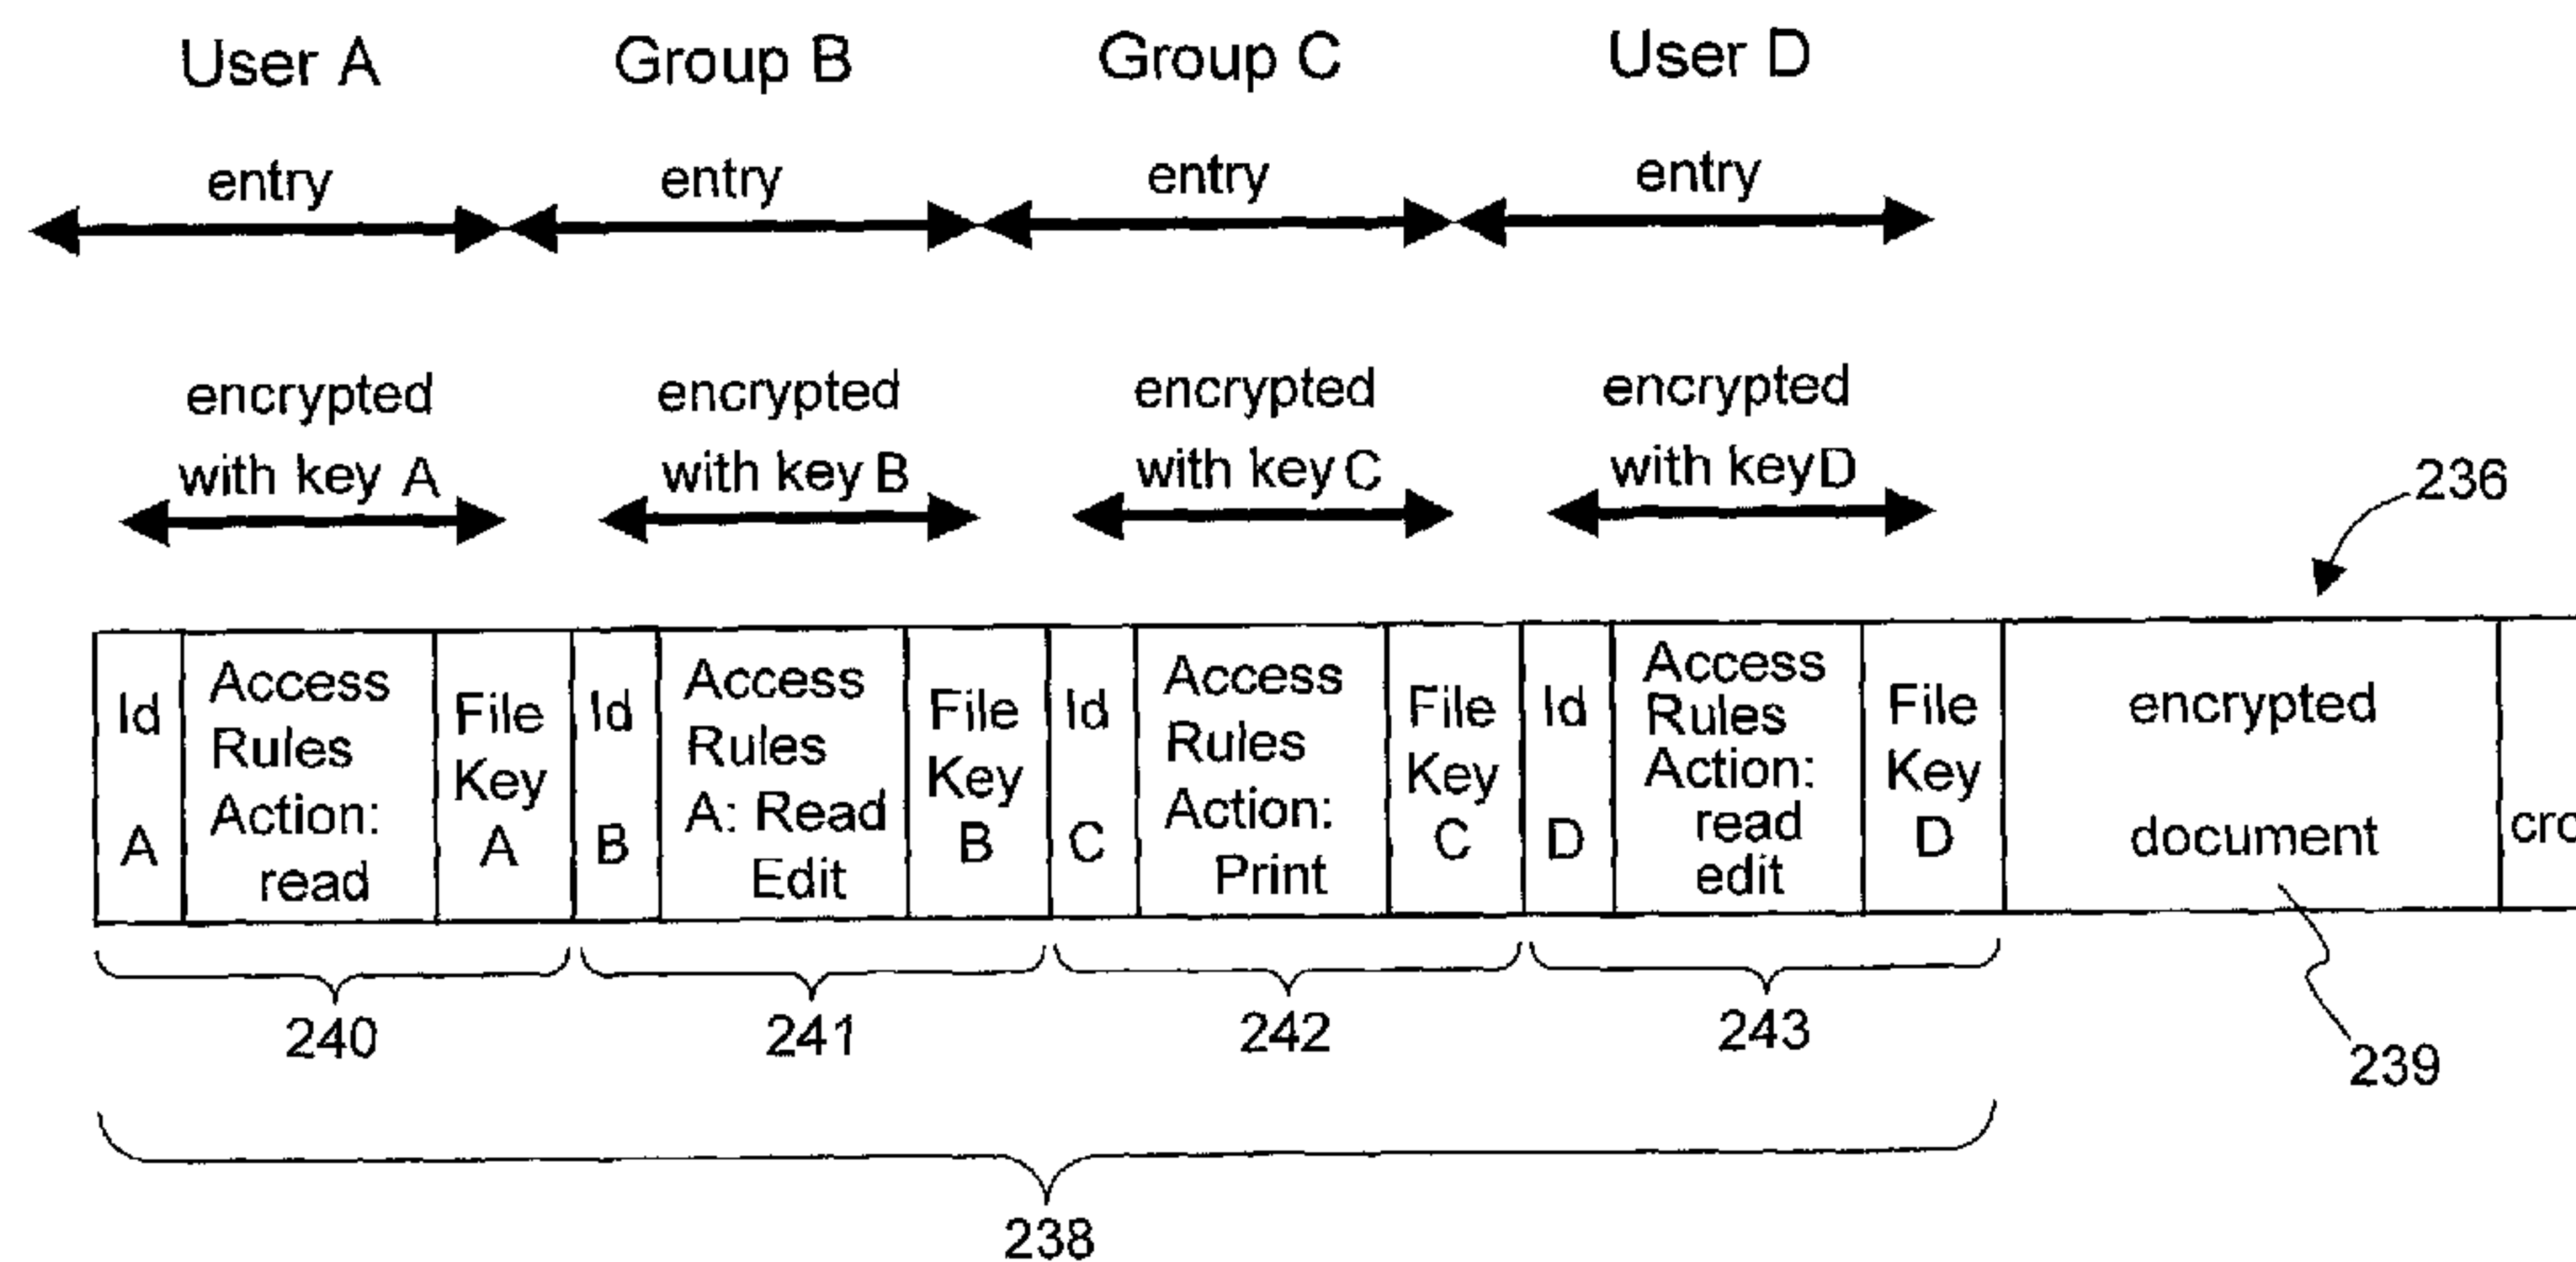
User A entry

Group B entry

Group C entry

User D entry

encrypted with key A

encrypted with key B

encrypted with key C

encrypted with keyD

236

| Id A | Access Rules Action: read | File Key A | Id B | Access Rules A: Read Edit | File Key B | Id C | Access Rules Action: Print | File Key C | Id D | Access Rules Action: read edit | File Key D | encrypted document | cro |
|---|---|---|---|---|---|---|---|---|---|---|---|---|---|

240

241

242

243

239

238